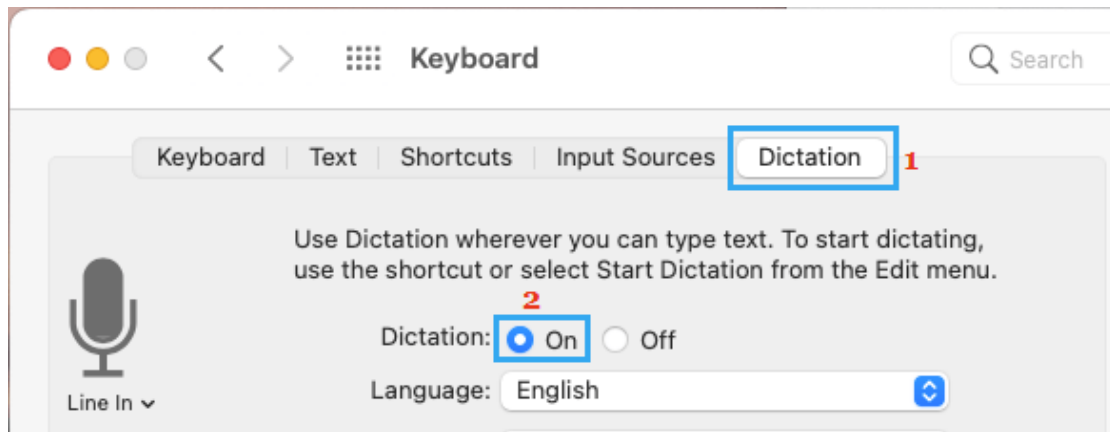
Keyboard

Search

Keyboard | Text | Shortcuts | Input Sources | Dictation 1

Use Dictation wherever you can type text. To start dictating, use the shortcut or select Start Dictation from the Edit menu.

2

Dictation: On Off

Language: English

Line In